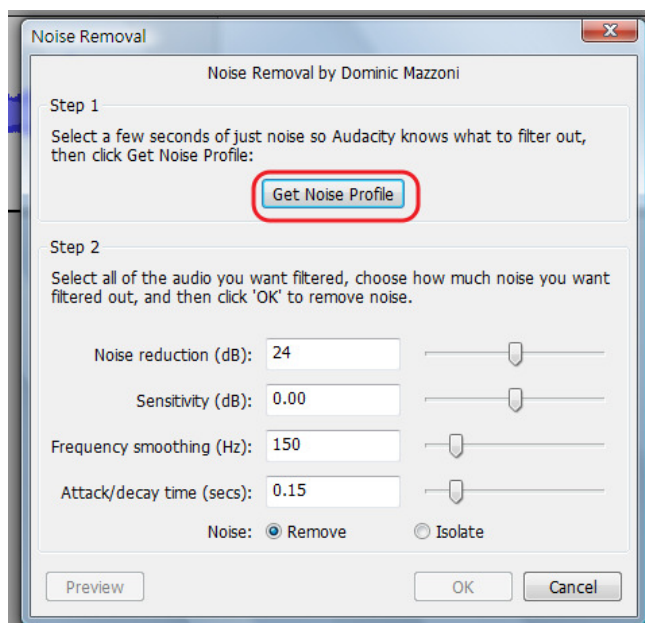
Noise Removal

Noise Removal by Dominic Mazzoni

Step 1

Select a few seconds of just noise so Audacity knows what to filter out, then click Get Noise Profile:

Get Noise Profile

Step 2

Select all of the audio you want filtered, choose how much noise you want filtered out, and then click 'OK' to remove noise.

Noise reduction (dB): 24

Sensitivity (dB): 0.00

Frequency smoothing (Hz): 150

Attack/decay time (secs): 0.15

Noise: Remove Isolate

Preview OK Cancel